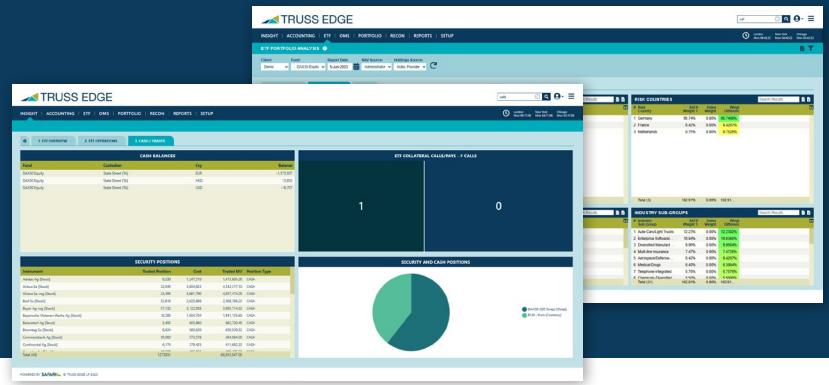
TRUSS EDGE

INSIGHT | ACCOUNTING | ETF | OMS | PORTFOLIO | RECON | REPORTS | SETUP

ETF PORTFOLIO ANALYSIS

Client
Demo
Fund
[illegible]
Report Date
9-Jun-2022
NAV Source
Administrator
Holdings Source
Index Provider

RISK COUNTRIES

| # | Risk Country | Fund Weight | Index Weight | Weight Difference |
|---|---|---|---|---|
| 1 | Germany | 95.74% | 0.00% | 95.740% |
| 2 | France | 0.42% | 0.00% | 0.420% |
| 3 | Netherlands | 0.75% | 0.00% | 0.750% |
| | Total (3) | 102.91% | 0.00% | 102.91 |

INDUSTRY SUB-GROUPS

| # | Industry Sub Group | Fund Weight | Index Weight | Weight Difference |
|---|---|---|---|---|
| 1 | Auto-Cars/Light Trucks | 12.23% | 0.00% | 12.230% |
| 2 | Enterprise Software | 10.64% | 0.00% | 10.640% |
| 3 | Diversified Manufact | 9.95% | 0.00% | 9.950% |
| 4 | Multi-line Insurance | 7.47% | 0.00% | 7.470% |
| 5 | Aerospace/Defense | 6.42% | 0.00% | 6.420% |
| 6 | Medical-Drugs | 6.40% | 0.00% | 6.390% |
| 7 | Telephone-Integrated | 5.75% | 0.00% | 5.750% |
| 8 | Chemicals-Diversified | 4.49% | 0.00% | 4.490% |
| | Total (31) | 102.91% | 0.00% | 102.91 |

TRUSS EDGE

INSIGHT | ACCOUNTING | ETF | OMS | PORTFOLIO | RECON | REPORTS | SETUP

1. ETF OVERVIEW | 2. ETF OPERATIONS | 3. CASH / TRADES

CASH BALANCES

| Fund | Custodian | Ccy | Balance |
|---|---|---|---|
| DAX30 Equity | State Street (T1) | EUR | -1,173,877 |
| DAX30 Equity | State Street (T1) | HKD | 13,053 |
| DAX30 Equity | State Street (T1) | USD | -16,717 |

ETF COLLATERAL CALLS/PAYS - T CALLS

1
0

SECURITY POSITIONS

| Instrument | Traded Position | Cost | Traded MV | Position Type |
|---|---|---|---|---|
| Adidas Ag [Stock] | 8,020 | 1,147,270 | 1,473,405.20 | CASH |
| Allianz Se [Stock] | 22,846 | 5,004,853 | 4,342,177.72 | CASH |
| Allianz Se Reg [Stock] | 23,169 | 5,081,799 | 4,887,476.28 | CASH |
| Basf Se [Stock] | 33,818 | 2,623,889 | 2,368,786.23 | CASH |
| Bayer Ag Reg [Stock] | 37,132 | 2,122,565 | 2,805,714.23 | CASH |
| Bayerische Motoren Werke Ag [Stock] | 16,289 | 1,604,784 | 1,841,155.00 | CASH |
| Beiersdorf Ag [Stock] | 3,450 | 405,880 | 462,730.45 | CASH |
| Brenntag Se [Stock] | 6,424 | 560,650 | 459,508.00 | CASH |
| Commerzbank Ag [Stock] | 33,982 | 373,378 | 364,984.00 | CASH |
| Continental Ag [Stock] | 4,179 | 378,450 | 411,682.35 | CASH |
| Total (40) | 127,550 | | 69,253,547.28 | |

SECURITY AND CASH POSITIONS

DAX30 GER Stocks (Stock)
EUR - Euro (Currency)

POWERED BY SAFARI © TRUSS EDGE LP 2022